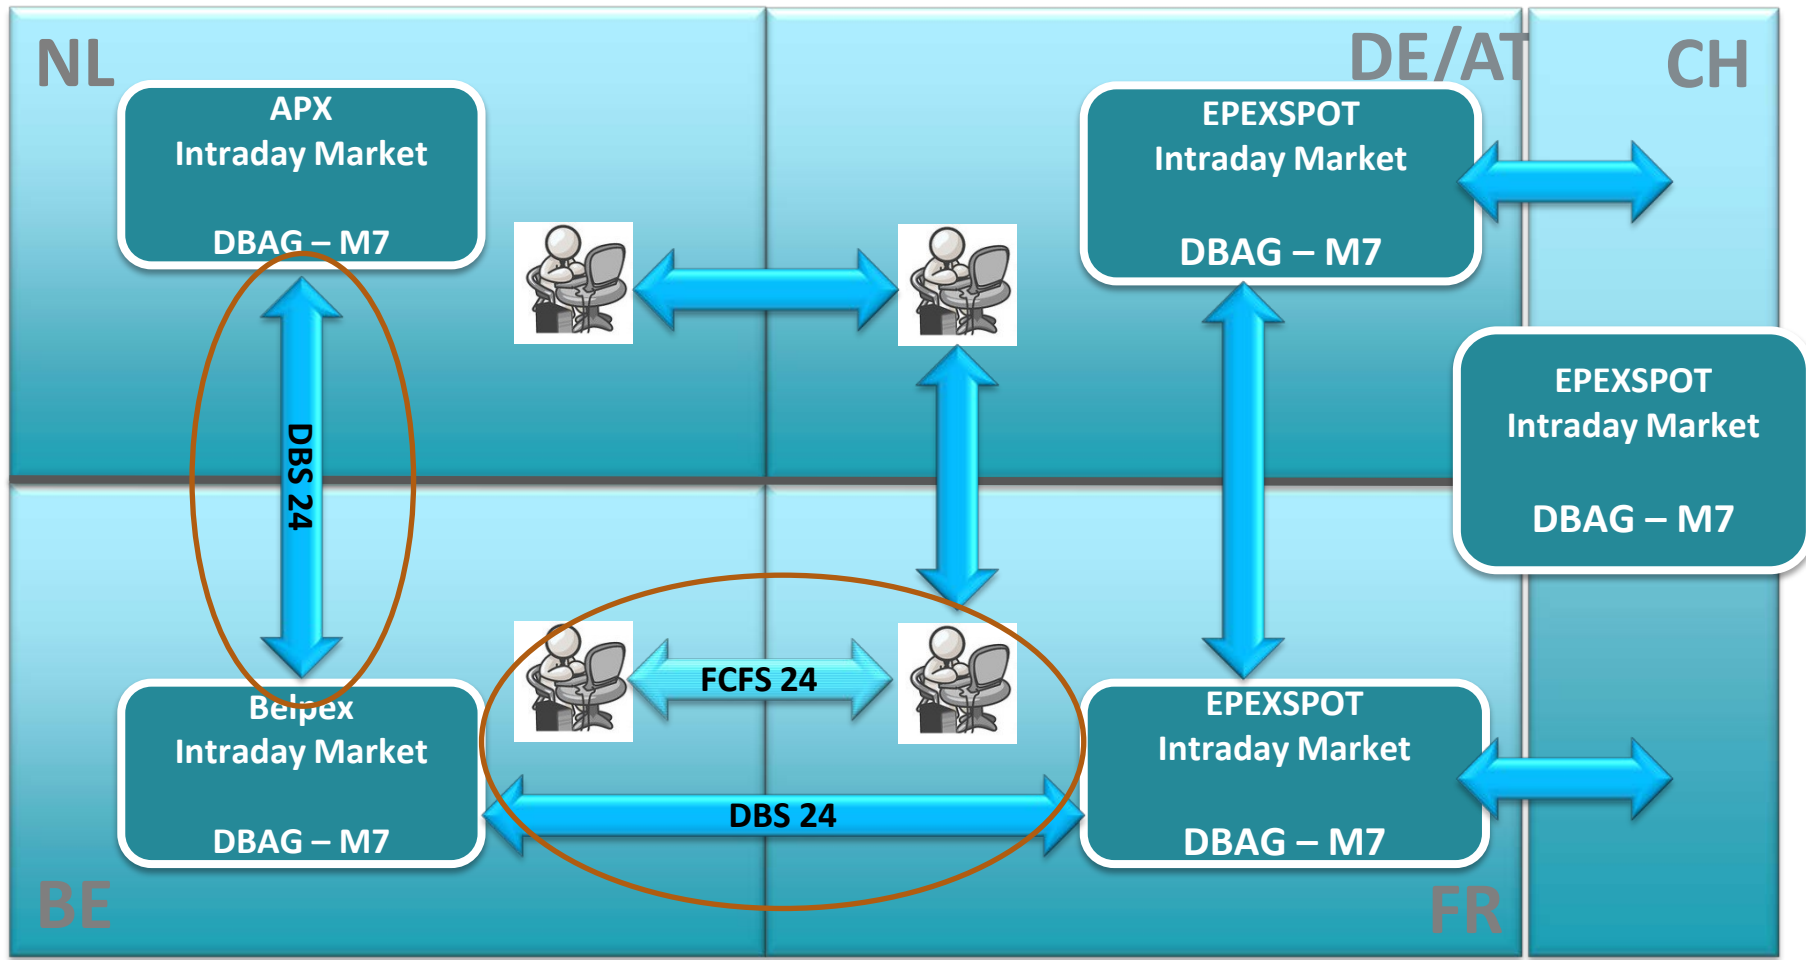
NL

APX
Intraday Market

DBAG – M7

DE/AT

EPEXSPOT
Intraday Market

DBAG – M7

CH

EPEXSPOT
Intraday Market

DBAG – M7

DBS 24

FCFS 24

Belpex
Intraday Market

DBAG – M7

DBS 24

EPEXSPOT
Intraday Market

DBAG – M7

BE

FR